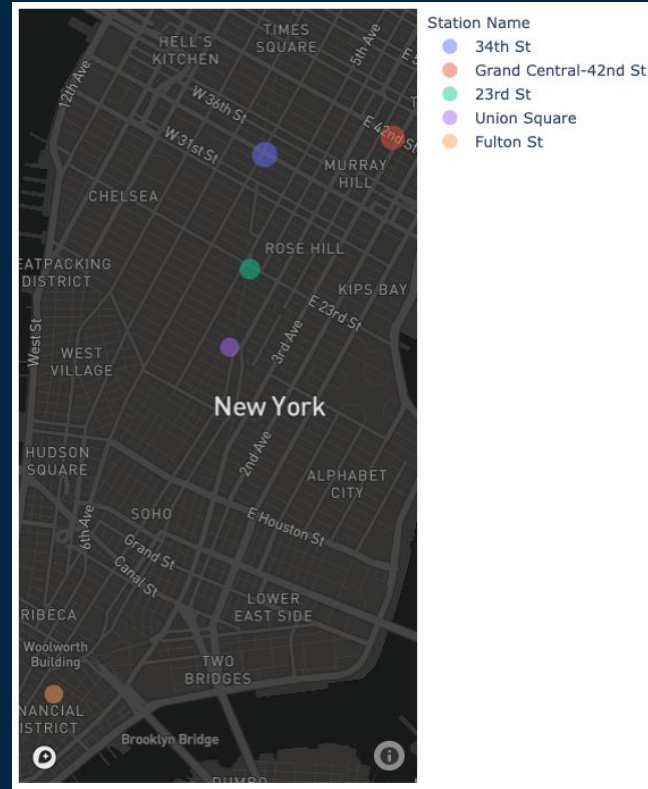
TIMES SQUARE
HELL'S KITCHEN
5th Ave
12th Ave
W 36th St
W 31st St
E 42nd St
MURRAY HILL
CHELSEA
ROSE HILL
EATPACKING DISTRICT
KIPS BAY
E 23rd St
West St
3rd Ave
WEST VILLAGE
New York
HUDSON SQUARE
2nd Ave
ALPHABET CITY
SOHO
6th Ave
E Houston St
Grand St
Canal St
LOWER EAST SIDE
RIBECA
Woolworth Building
TWO BRIDGES
NANCIAL ISTRICT
Brooklyn Bridge
DUMBO

Station Name
34th St
Grand Central-42nd St
23rd St
Union Square
Fulton St